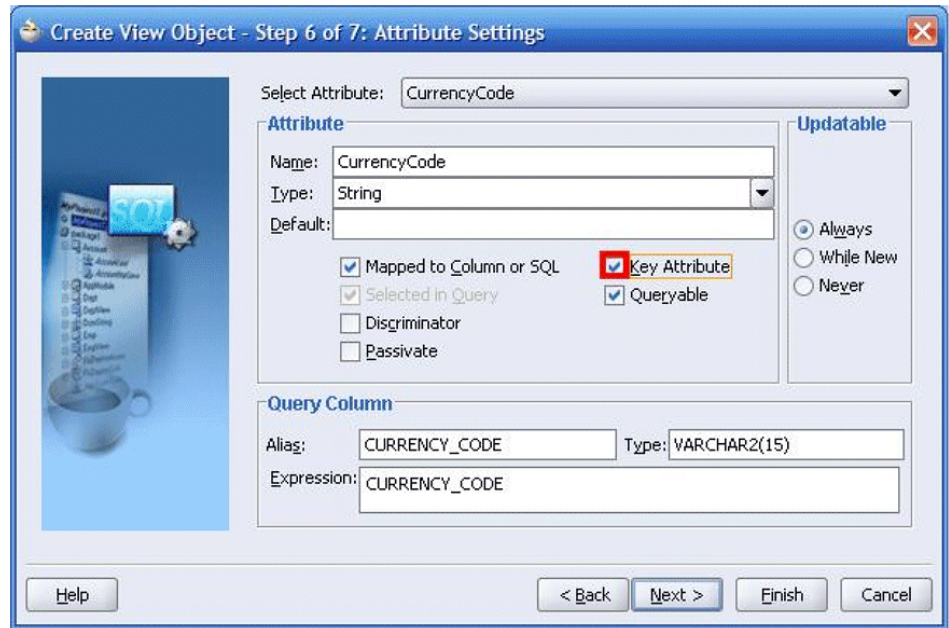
Create View Object - Step 6 of 7: Attribute Settings

SQL

Select Attribute: CurrencyCode

Attribute

Name: CurrencyCode

Type: String

Default:

Mapped to Column or SQL

Selected in Query

Discriminator

Passivate

Key Attribute

Queryable

Updatable

Always

While New

Never

Query Column

Alias: CURRENCY_CODE

Type: VARCHAR2(15)

Expression: CURRENCY_CODE

Help

< Back

Next >

Finish

Cancel